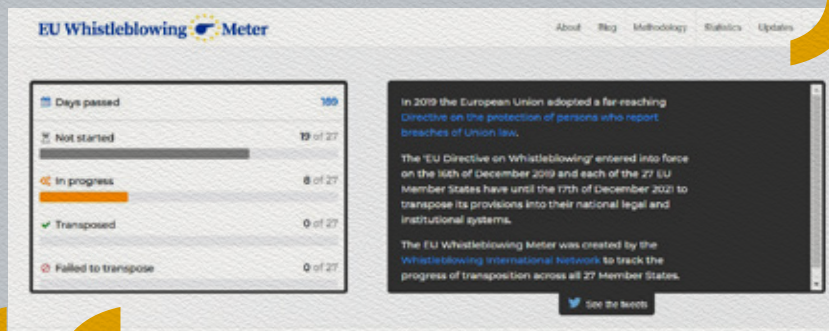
EU Whistleblowing Meter

About Blog Methodology Statistics Updates

Days passed 189

Not started 19 of 27

In progress 8 of 27

Transposed 0 of 27

Failed to transpose 0 of 27

In 2019 the European Union adopted a far-reaching Directive on the protection of persons who report breaches of Union law.

The 'EU Directive on Whistleblowing' entered into force on the 16th of December 2019 and each of the 27 EU Member States have until the 17th of December 2021 to transpose its provisions into their national legal and institutional systems.

The EU Whistleblowing Meter was created by the Whistleblowing International Network to track the progress of transposition across all 27 Member States.

See the tweets